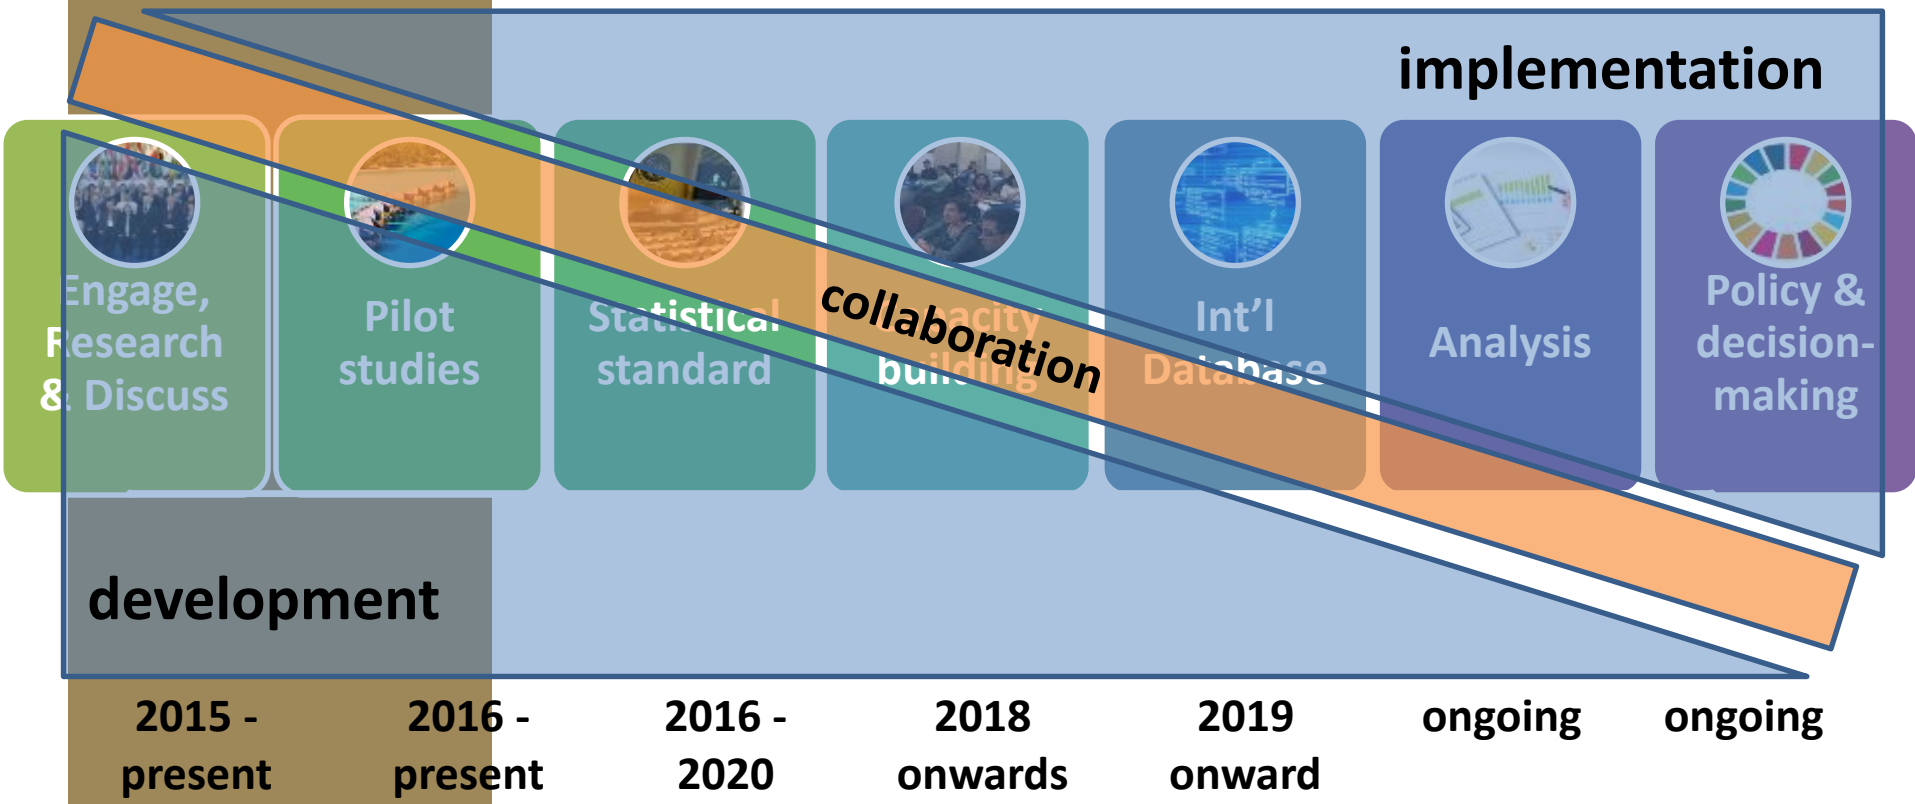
implementation

Engage, Research & Discuss

Pilot studies

Statistical standard

collaboration

Capacity building

Int'l Database

Analysis

Policy & decision-making

development

2015 - present

2016 - present

2016 - 2020

2018 onwards

2019 onward

ongoing

ongoing